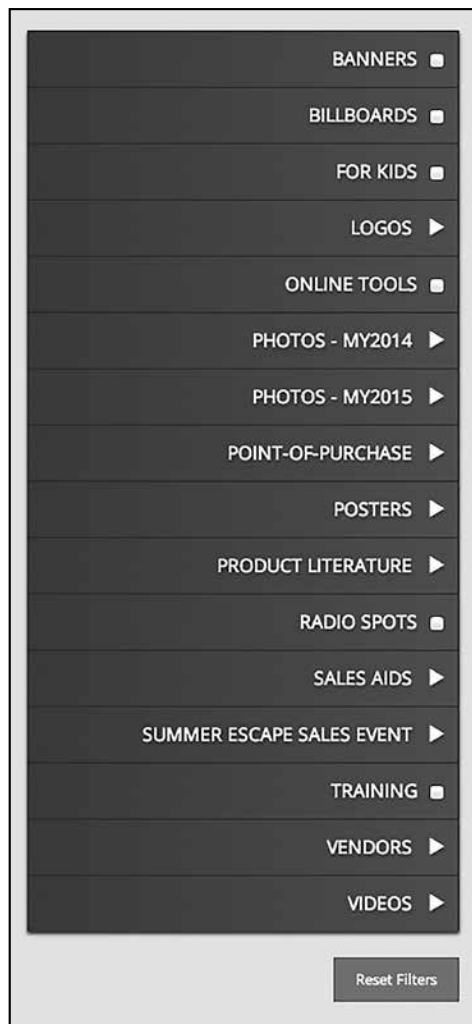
BANNERS

BILLBOARDS

FOR KIDS

LOGOS

ONLINE TOOLS

PHOTOS - MY2014

PHOTOS - MY2015

POINT-OF-PURCHASE

POSTERS

PRODUCT LITERATURE

RADIO SPOTS

SALES AIDS

SUMMER ESCAPE SALES EVENT

TRAINING

VENDORS

VIDEOS

Reset Filters